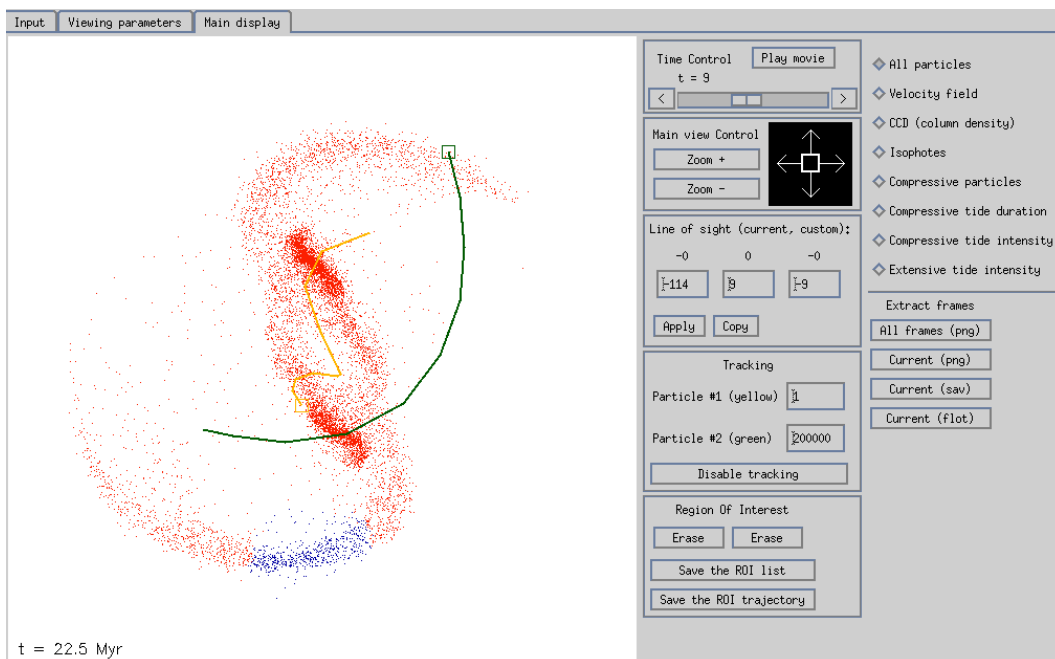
Input | Viewing parameters | Main display

Time Control
Play movie
t = 9
<
>

Main view Control
Zoom +
Zoom −

Line of sight (current, custom):
−0 0 −0
-114
9
-9
Apply
Copy

Tracking
Particle #1 (yellow) 1
Particle #2 (green) 200000
Disable tracking

Region Of Interest
Erase
Erase
Save the ROI list
Save the ROI trajectory

All particles
Velocity field
CCD (column density)
Isophotes
Compressive particles
Compressive tide duration
Compressive tide intensity
Extensive tide intensity

Extract frames
All frames (png)
Current (png)
Current (sav)
Current (flot)

t = 22.5 Myr